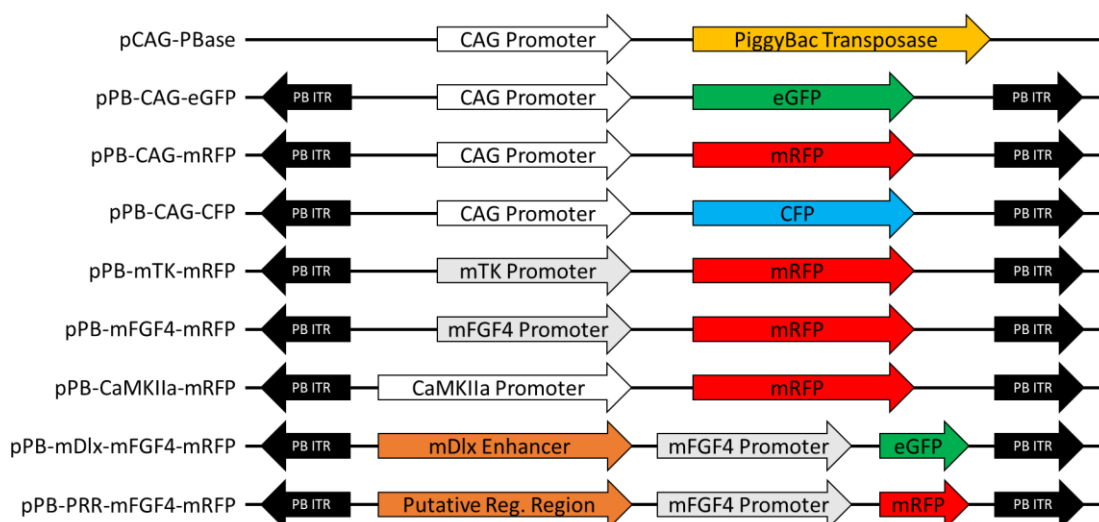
pCAG-PBase CAG Promoter PiggyBac Transposase

pPB-CAG-eGFP PB ITR CAG Promoter eGFP PB ITR

pPB-CAG-mRFP PB ITR CAG Promoter mRFP PB ITR

pPB-CAG-CFP PB ITR CAG Promoter CFP PB ITR

pPB-mTK-mRFP PB ITR mTK Promoter mRFP PB ITR

pPB-mFGF4-mRFP PB ITR mFGF4 Promoter mRFP PB ITR

pPB-CaMKIIa-mRFP PB ITR CaMKIIa Promoter mRFP PB ITR

pPB-mDlx-mFGF4-mRFP PB ITR mDlx Enhancer mFGF4 Promoter eGFP PB ITR

pPB-PRR-mFGF4-mRFP PB ITR Putative Reg. Region mFGF4 Promoter mRFP PB ITR